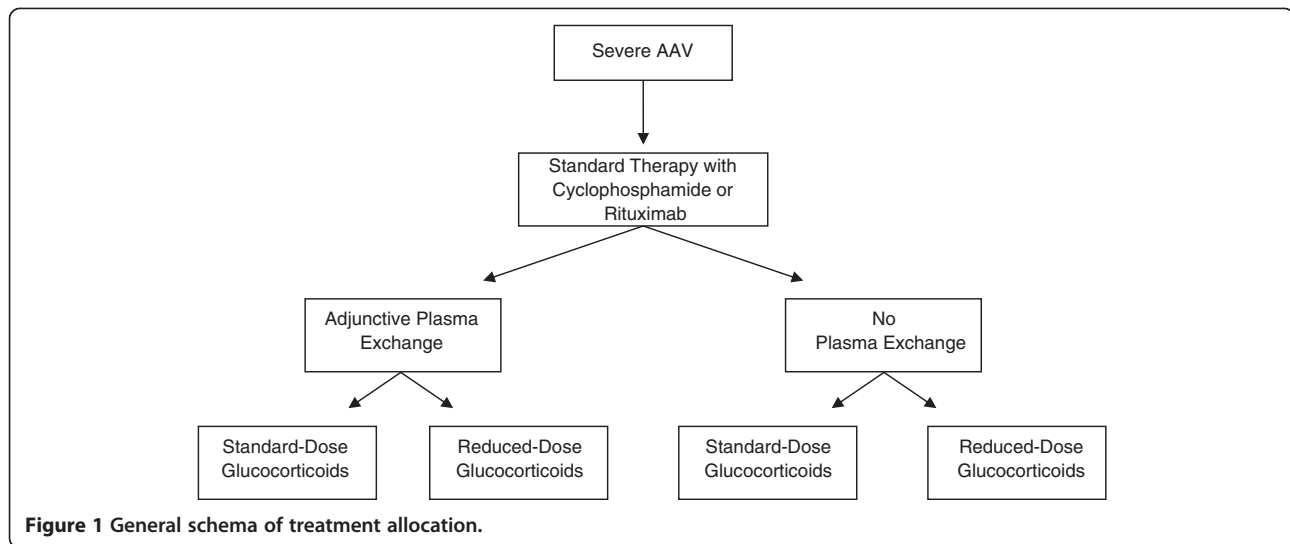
Severe AAV

Standard Therapy with Cyclophosphamide or Rituximab

Adjunctive Plasma Exchange

No Plasma Exchange

Standard-Dose Glucocorticoids

Reduced-Dose Glucocorticoids

Standard-Dose Glucocorticoids

Reduced-Dose Glucocorticoids

**Figure 1 General schema of treatment allocation.**